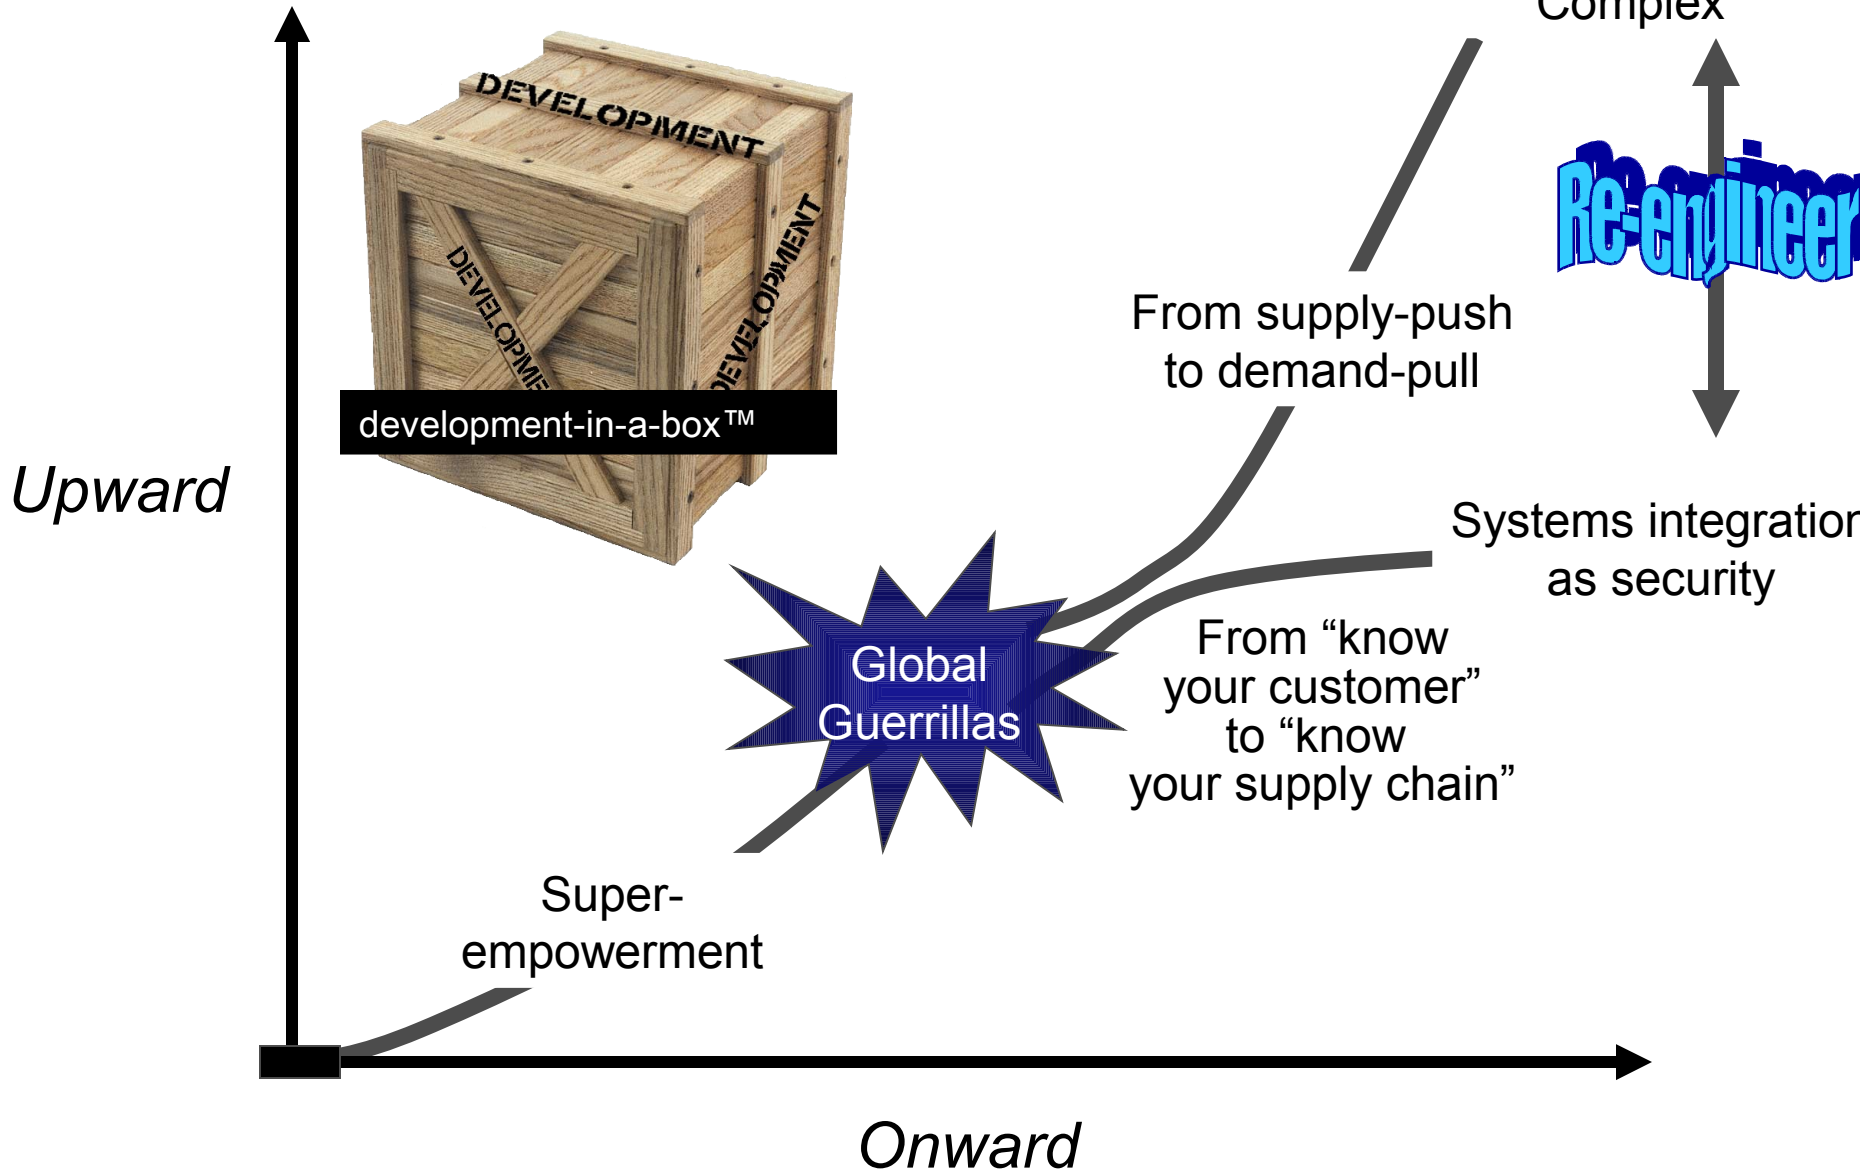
Complex

DEVELOPMENT

DEVELOPME

DEVELOPMENT

development-in-a-box™

Re-engineer

Upward

From supply-push to demand-pull

Systems integration as security

Global Guerrillas

From “know your customer” to “know your supply chain”

Super-empowerment

Onward